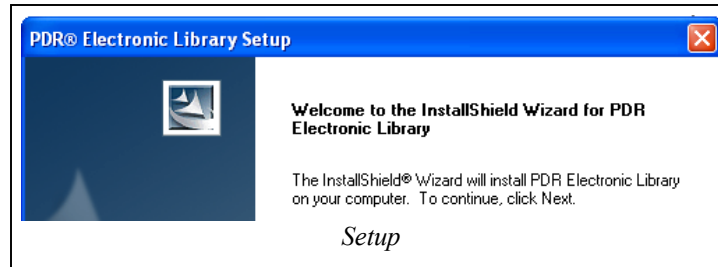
PDR® Electronic Library Setup

Welcome to the InstallShield Wizard for PDR Electronic Library

The InstallShield® Wizard will install PDR Electronic Library on your computer. To continue, click Next.

Setup